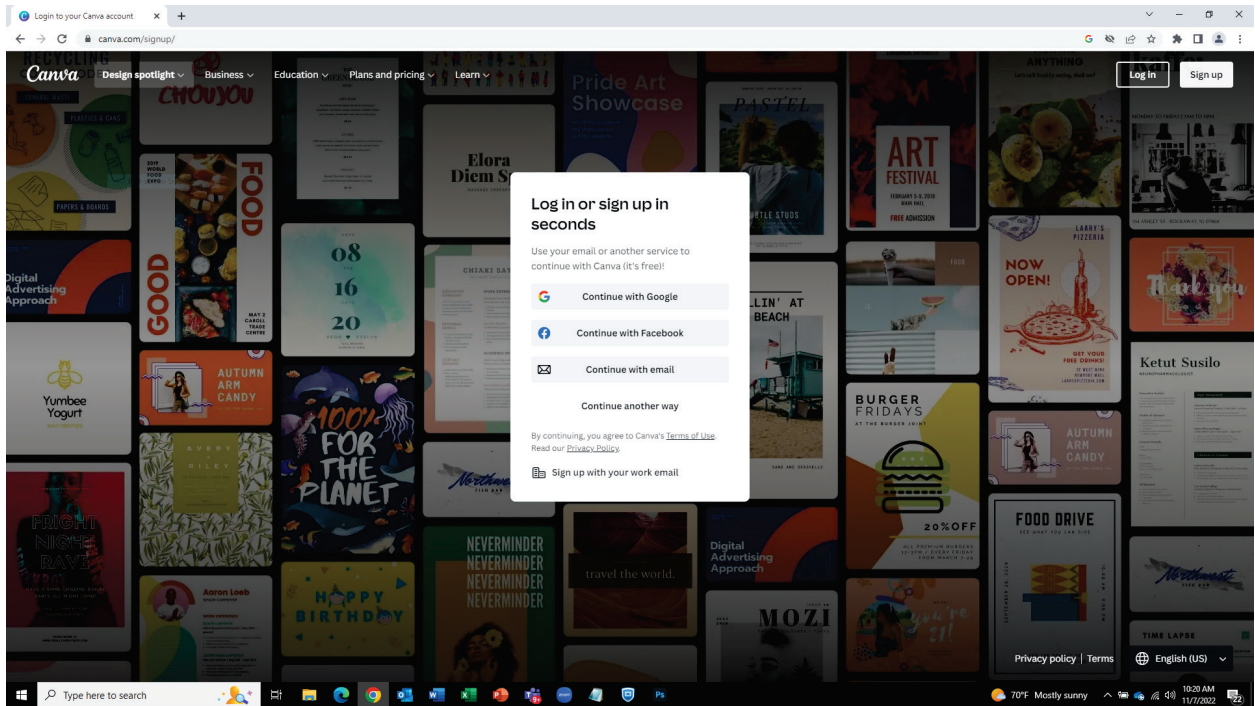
Login to your Canva account

canva.com/signup/

Canva Design spotlight Business Education Plans and pricing Learn

Log in Sign up

Log in or sign up in seconds

Use your email or another service to continue with Canva (it's free)!

Continue with Google

Continue with Facebook

Continue with email

Continue another way

By continuing, you agree to Canva's Terms of Use. Read our Privacy Policy.

Sign up with your work email

Pride Art Showcase

ART FESTIVAL

FREE ADMISSION

Elora Diem S

GOOD FOOD

08 16 20

Digital Advertising Approach

Yumbee Yogurt

AUTUMN ARM CANDY

100% FOR THE PLANET

NOW OPEN!

BURGER FRIDAYS

20%OFF

Ketut Susilo

FOOD DRIVE

NEVERMINDER NEVERMINDER NEVERMINDER NEVERMINDER

travel the world.

HAPPY BIRTHDAY

Aaron Loeb

FRIGHT NIGHT RAVE

MOZI

Thank you

TIME LAPSE

Privacy policy | Terms English (US)

Type here to search

70°F Mostly sunny 10:20 AM 11/7/2022